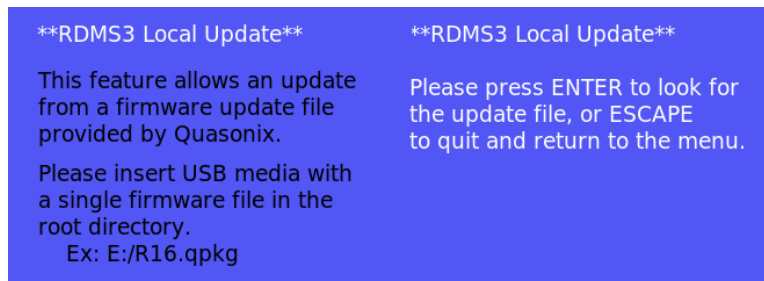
**RDMS3 Local Update**

This feature allows an update from a firmware update file provided by Quasonix.

Please insert USB media with a single firmware file in the root directory.
Ex: E:/R16.qpkg

**RDMS3 Local Update**

Please press ENTER to look for the update file, or ESCAPE to quit and return to the menu.